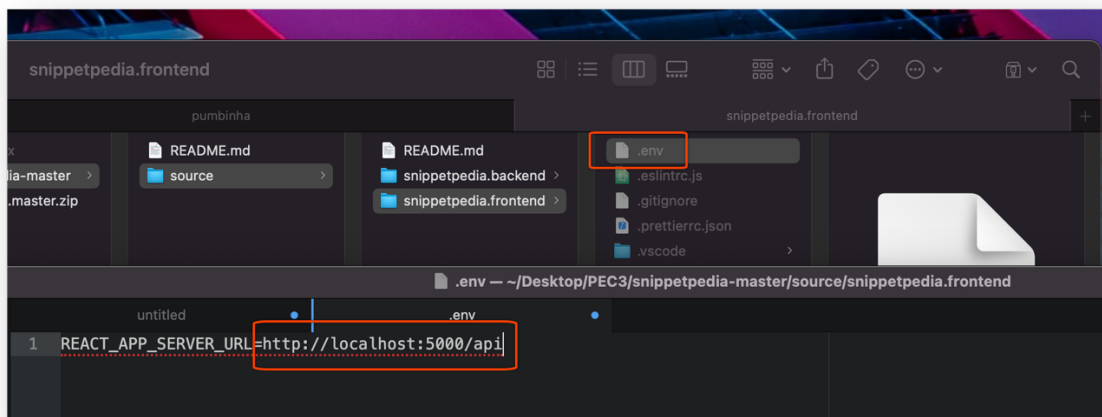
snippetpedia.frontend

pumbinha

snippetpedia.frontend

x
dia-master
.master.zip

README.md
source

README.md
snippetpedia.backend
snippetpedia.frontend

.env
.eslintrc.js
.gitignore
.prettierrc.json
.vscode

.env — ~/Desktop/PEC3/snippetpedia-master/source/snippetpedia.frontend

untitled

.env

1 REACT_APP_SERVER_URL=http://localhost:5000/api